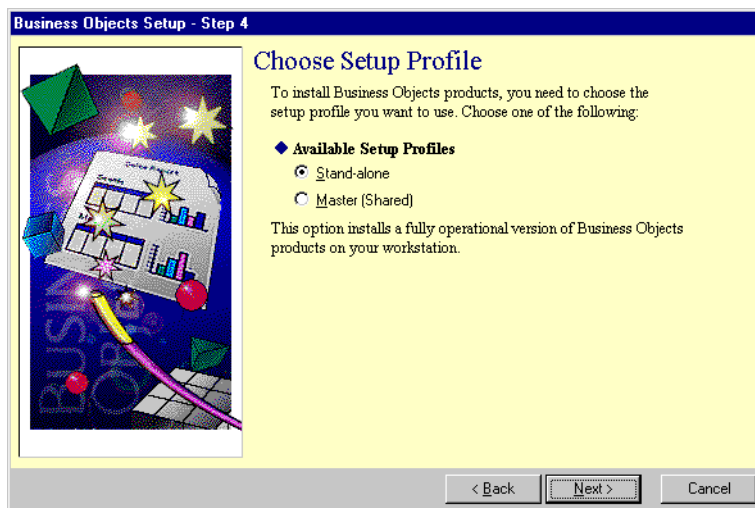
Business Objects Setup - Step 4

Choose Setup Profile

To install Business Objects products, you need to choose the setup profile you want to use. Choose one of the following:

Available Setup Profiles

Stand-alone

Master (Shared)

This option installs a fully operational version of Business Objects products on your workstation.

< Back

Next >

Cancel